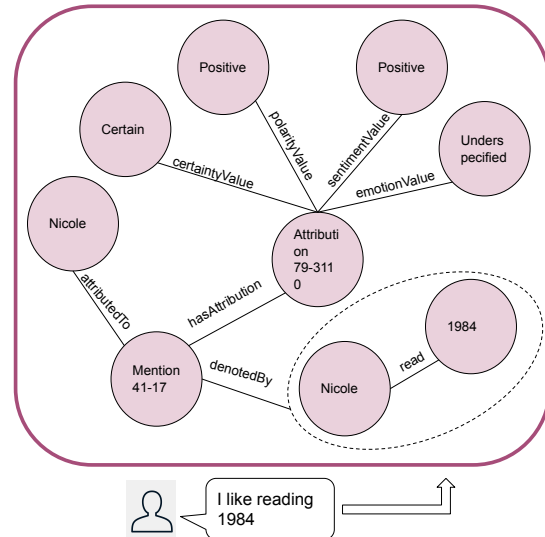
Positive

Positive

Certain

polarityValue

sentimentValue

Unders pecified

certaintyValue

emotionValue

Nicole

Attributi on 79-311 0

attributedTo

hasAttribution

1984

Mention 41-17

denotedBy

Nicole

read

I like reading 1984